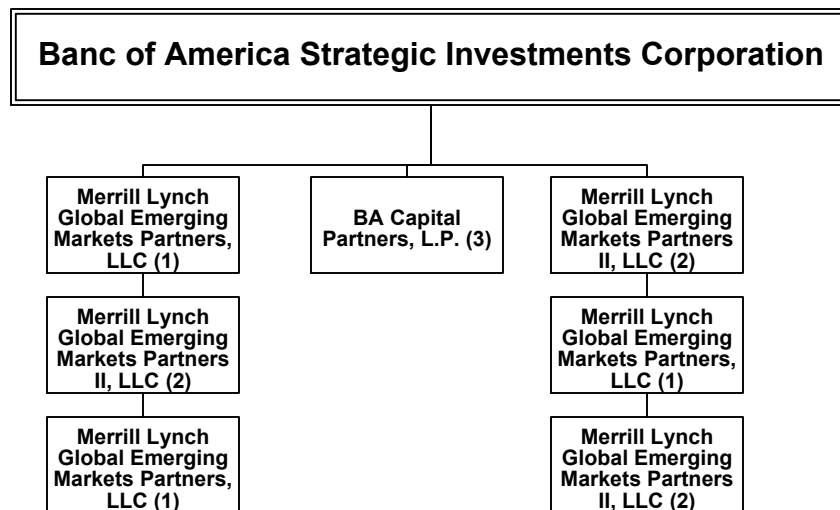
Banc of America Strategic Investments Corporation

Merrill Lynch Global Emerging Markets Partners, LLC (1)

Merrill Lynch Global Emerging Markets Partners II, LLC (2)

Merrill Lynch Global Emerging Markets Partners, LLC (1)

BA Capital Partners, L.P. (3)

Merrill Lynch Global Emerging Markets Partners II, LLC (2)

Merrill Lynch Global Emerging Markets Partners, LLC (1)

Merrill Lynch Global Emerging Markets Partners II, LLC (2)